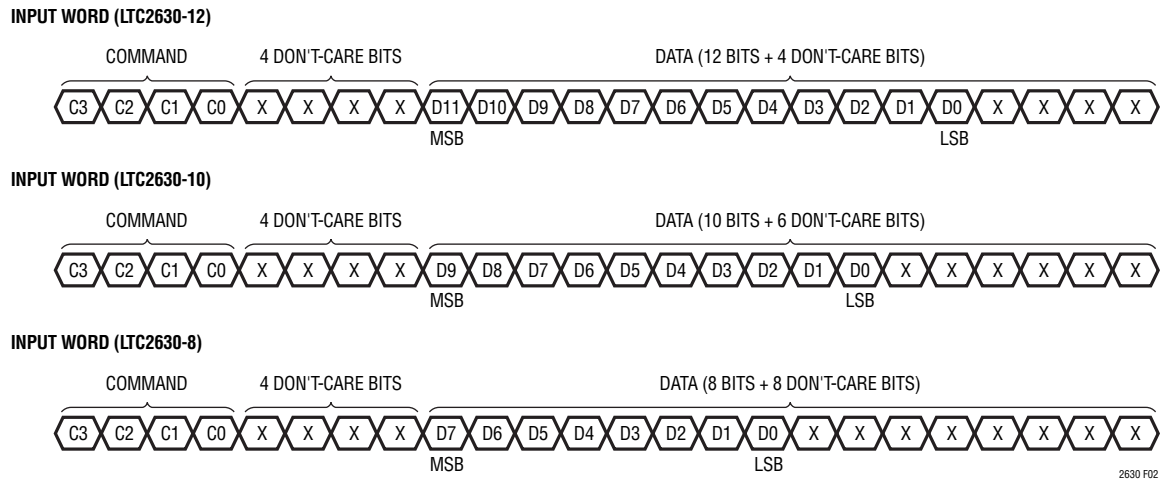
INPUT WORD (LTC2630-12)

COMMAND 4 DON'T-CARE BITS DATA (12 BITS + 4 DON'T-CARE BITS)

C3 C2 C1 C0 X X X X D11 D10 D9 D8 D7 D6 D5 D4 D3 D2 D1 D0 X X X X

MSB LSB

INPUT WORD (LTC2630-10)

COMMAND 4 DON'T-CARE BITS DATA (10 BITS + 6 DON'T-CARE BITS)

C3 C2 C1 C0 X X X X D9 D8 D7 D6 D5 D4 D3 D2 D1 D0 X X X X X X

MSB LSB

INPUT WORD (LTC2630-8)

COMMAND 4 DON'T-CARE BITS DATA (8 BITS + 8 DON'T-CARE BITS)

C3 C2 C1 C0 X X X X D7 D6 D5 D4 D3 D2 D1 D0 X X X X X X X X

MSB LSB

2630 F02